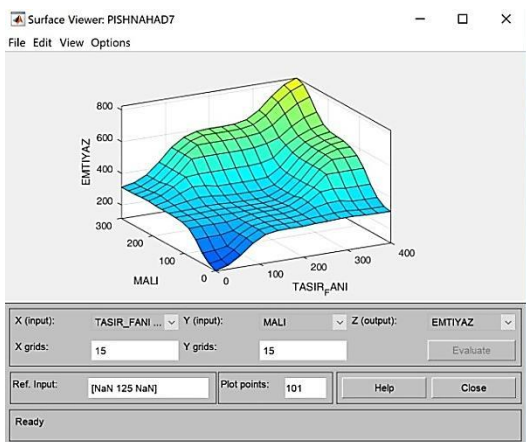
Surface Viewer: PISHNAHAD7

File Edit View Options

800

600

400

200

EMTIYAZ

300

200

100

0

MALI

0

100

200

300

400

TASIR$_F$ANI

X (input): TASIR_FANI ...

Y (input): MALI

Z (output): EMTIYAZ

X grids: 15

Y grids: 15

Evaluate

Ref. Input: [NaN 125 NaN]

Plot points: 101

Help

Close

Ready